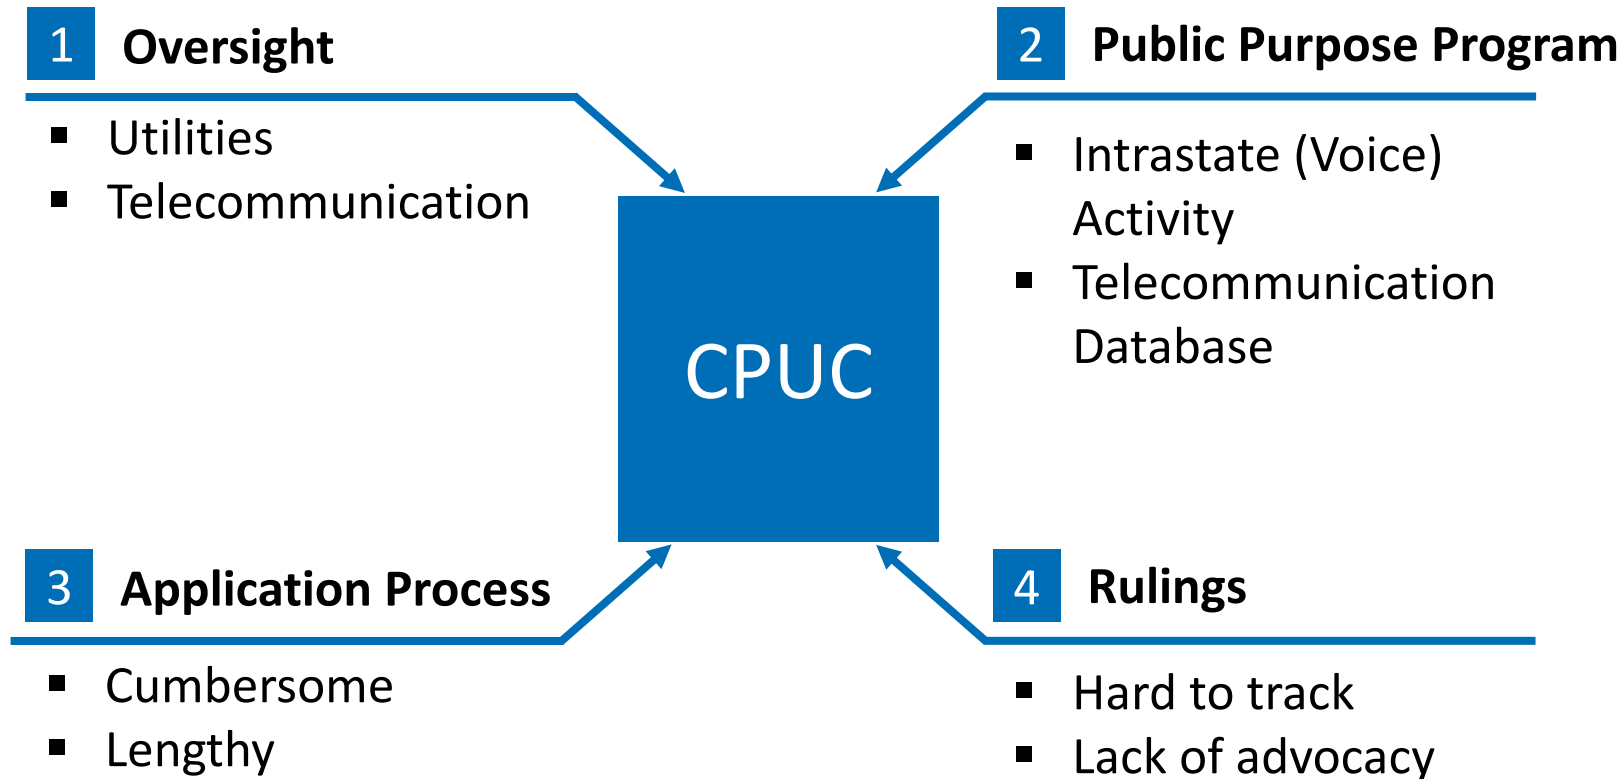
1 Oversight

- Utilities
- Telecommunication

2 Public Purpose Program

- Intrastate (Voice) Activity
- Telecommunication Database

CPUC

3 Application Process

- Cumbersome
- Lengthy

4 Rulings

- Hard to track
- Lack of advocacy